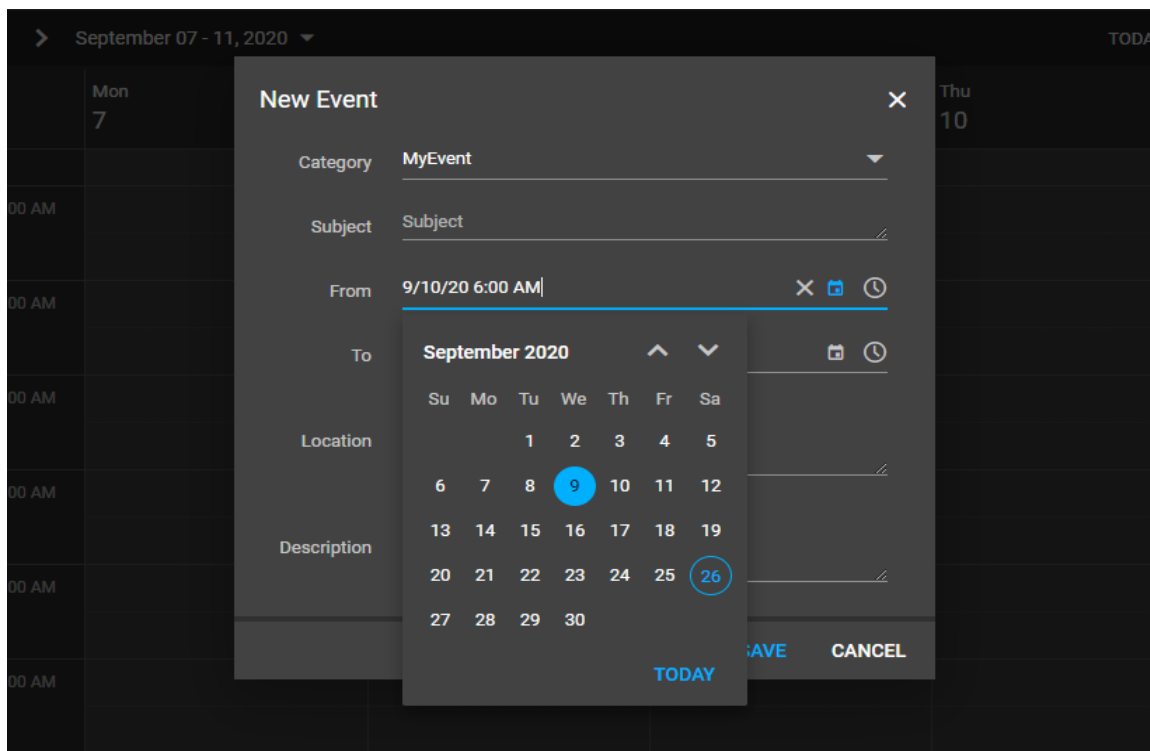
September 07 - 11, 2020

TODA

Mon
7

Thu
10

00 AM
00 AM
00 AM
00 AM
00 AM
00 AM

New Event

Category MyEvent

Subject Subject

From 9/10/20 6:00 AM

To

Location

Description

September 2020

| Su | Mo | Tu | We | Th | Fr | Sa |
|---|---|---|---|---|---|---|
| | | 1 | 2 | 3 | 4 | 5 |
| 6 | 7 | 8 | 9 | 10 | 11 | 12 |
| 13 | 14 | 15 | 16 | 17 | 18 | 19 |
| 20 | 21 | 22 | 23 | 24 | 25 | 26 |
| 27 | 28 | 29 | 30 | | | |

TODAY

AVE CANCEL